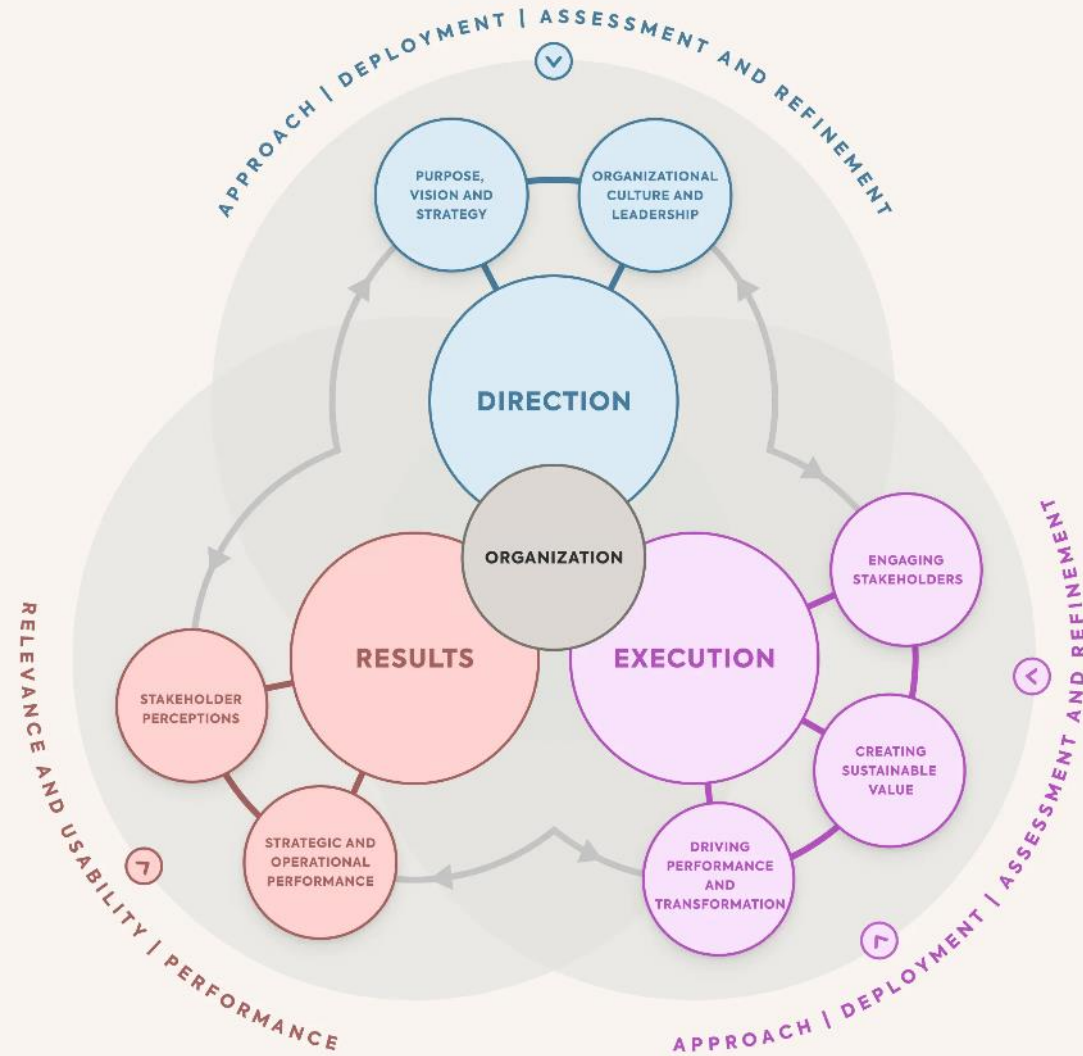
APPROACH | DEPLOYMENT | ASSESSMENT AND REFINEMENT

PURPOSE, VISION AND STRATEGY

ORGANIZATIONAL CULTURE AND LEADERSHIP

DIRECTION

ORGANIZATION

RESULTS

EXECUTION

ENGAGING STAKEHOLDERS

CREATING SUSTAINABLE VALUE

DRIVING PERFORMANCE AND TRANSFORMATION

STAKEHOLDER PERCEPTIONS

STRATEGIC AND OPERATIONAL PERFORMANCE

RELEVANCE AND USABILITY | PERFORMANCE

APPROACH | DEPLOYMENT | ASSESSMENT AND REFINEMENT